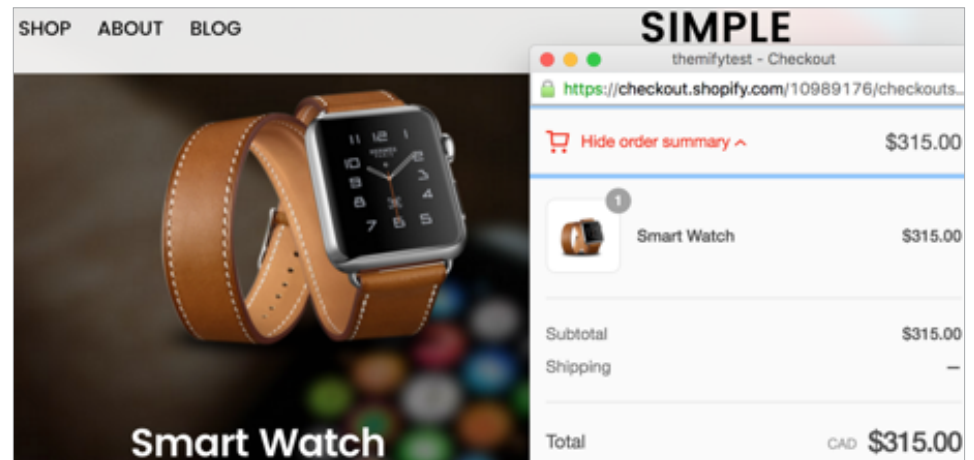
SHOP ABOUT BLOG

SIMPLE

themifytest - Checkout

https://checkout.shopify.com/10989176/checkouts...

Hide order summary

$315.00

1

Smart Watch

$315.00

Subtotal

$315.00

Shipping

—

Total

CAD $315.00

Smart Watch